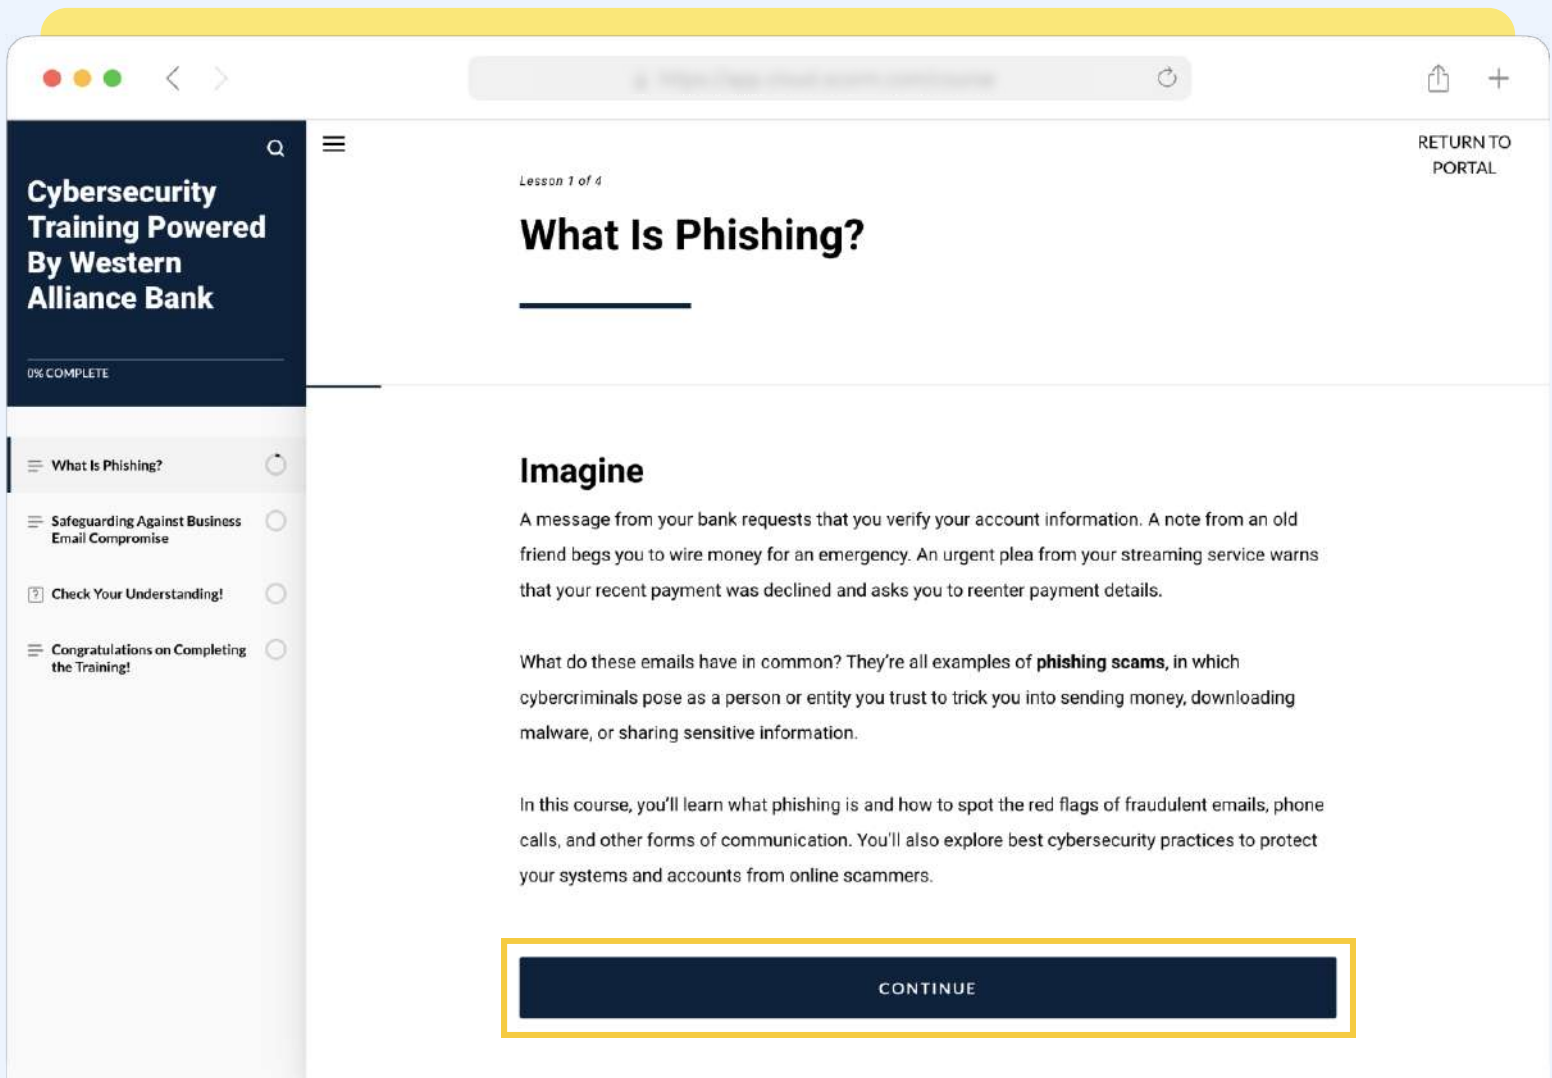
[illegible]

Cybersecurity Training Powered By Western Alliance Bank

0% COMPLETE

What Is Phishing?

Safeguarding Against Business Email Compromise

Check Your Understanding!

Congratulations on Completing the Training!

RETURN TO PORTAL

Lesson 1 of 4

What Is Phishing?

Imagine

A message from your bank requests that you verify your account information. A note from an old friend begs you to wire money for an emergency. An urgent plea from your streaming service warns that your recent payment was declined and asks you to reenter payment details.

What do these emails have in common? They're all examples of **phishing scams**, in which cybercriminals pose as a person or entity you trust to trick you into sending money, downloading malware, or sharing sensitive information.

In this course, you'll learn what phishing is and how to spot the red flags of fraudulent emails, phone calls, and other forms of communication. You'll also explore best cybersecurity practices to protect your systems and accounts from online scammers.

CONTINUE